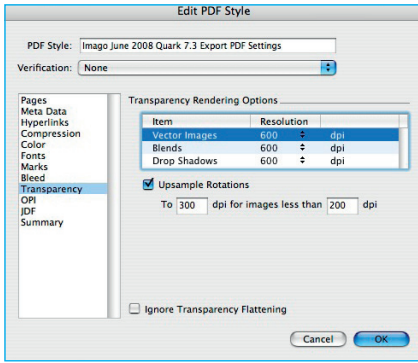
Edit PDF Style

PDF Style: Imago June 2008 Quark 7.3 Export PDF Settings

Verification: None

Pages
Meta Data
Hyperlinks
Compression
Color
Fonts
Marks
Bleed
Transparency
OPI
JDF
Summary

Transparency Rendering Options

| Item | Resolution | |
|---|---|---|
| Vector Images | 600 | dpi |
| Blends | 600 | dpi |
| Drop Shadows | 600 | dpi |

Upsample Rotations

To 300 dpi for images less than 200 dpi

Ignore Transparency Flattening

Cancel OK